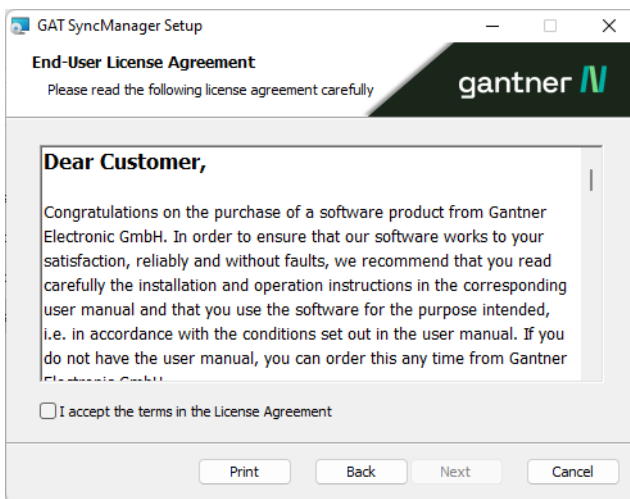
GAT SyncManager Setup

End-User License Agreement

Please read the following license agreement carefully

gantner

Dear Customer,

Congratulations on the purchase of a software product from Gantner Electronic GmbH. In order to ensure that our software works to your satisfaction, reliably and without faults, we recommend that you read carefully the installation and operation instructions in the corresponding user manual and that you use the software for the purpose intended, i.e. in accordance with the conditions set out in the user manual. If you do not have the user manual, you can order this any time from Gantner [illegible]

I accept the terms in the License Agreement

Print

Back

Next

Cancel